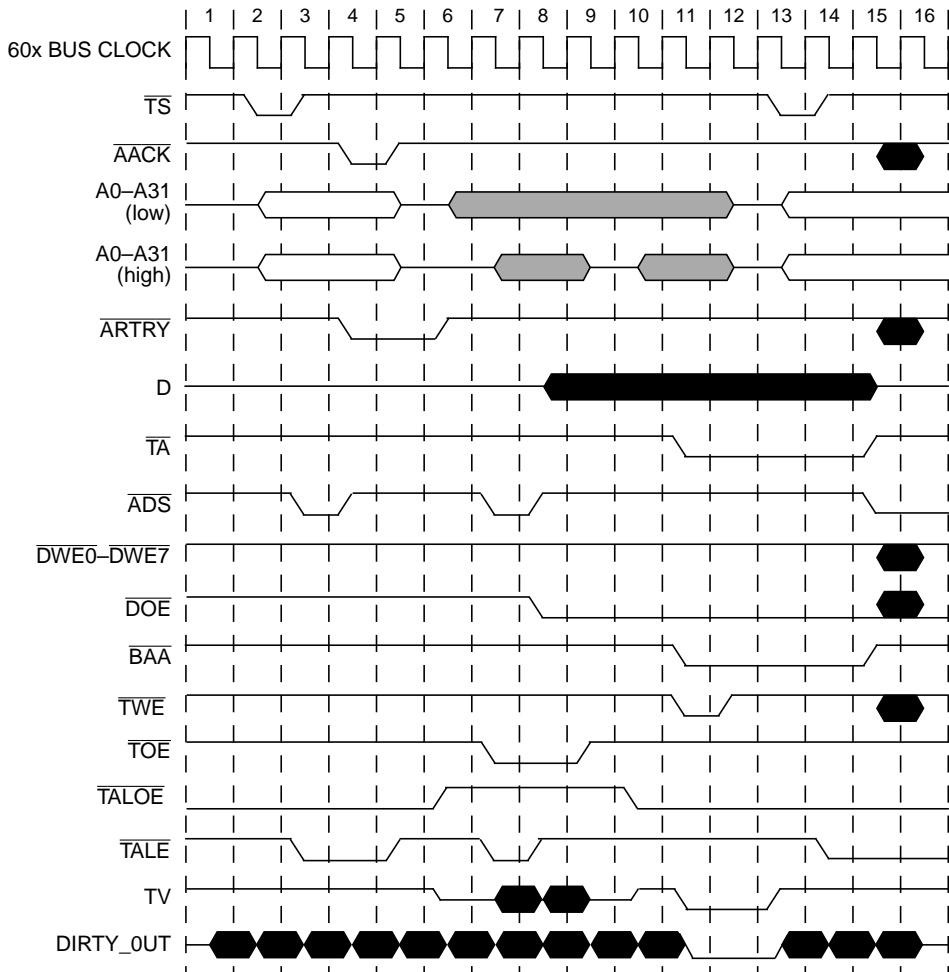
| 1 | 2 | 3 | 4 | 5 | 6 | 7 | 8 | 9 | 10 | 11 | 12 | 13 | 14 | 15 | 16

60x BUS CLOCK

$\overline{TS}$

$\overline{AACK}$

A0–A31 (low)

A0–A31 (high)

$\overline{ARTRY}$

D

$\overline{TA}$

$\overline{ADS}$

$\overline{DWE0}$–$\overline{DWE7}$

$\overline{DOE}$

$\overline{BAA}$

$\overline{TWE}$

$\overline{TOE}$

$\overline{TALOE}$

$\overline{TALE}$

TV

DIRTY_0UT